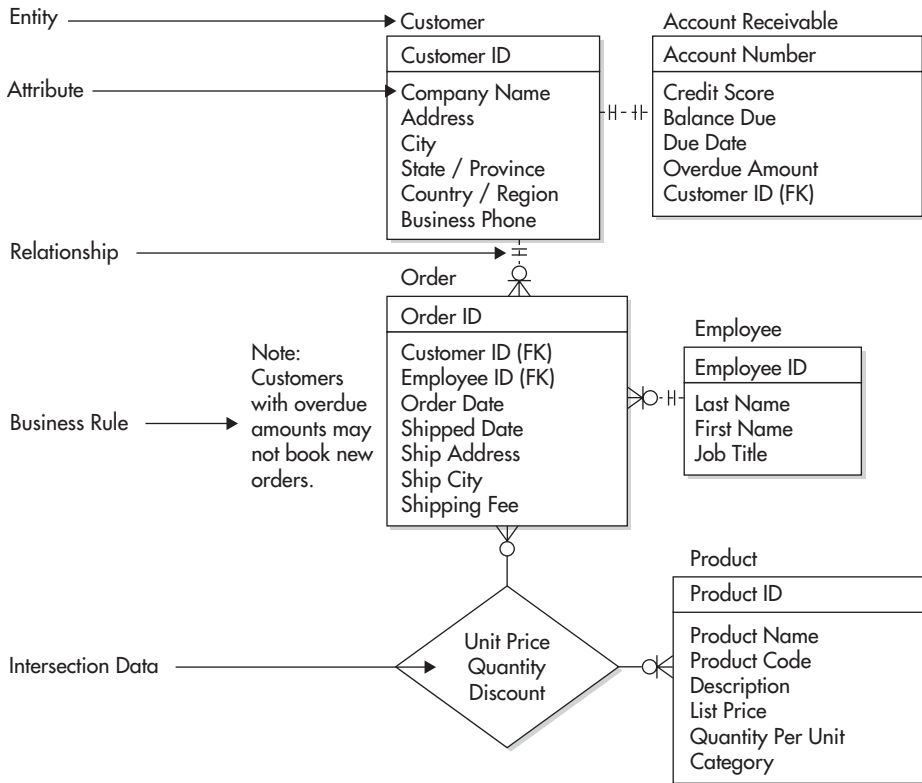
Entity

Customer

Customer ID

Company Name
Address
City
State / Province
Country / Region
Business Phone

Account Receivable

Account Number

Credit Score
Balance Due
Due Date
Overdue Amount
Customer ID (FK)

Attribute

Relationship

Order

Order ID

Customer ID (FK)
Employee ID (FK)
Order Date
Shipped Date
Ship Address
Ship City
Shipping Fee

Note: Customers with overdue amounts may not book new orders.

Business Rule

Employee

Employee ID

Last Name
First Name
Job Title

Product

Product ID

Product Name
Product Code
Description
List Price
Quantity Per Unit
Category

Intersection Data

Unit Price
Quantity
Discount